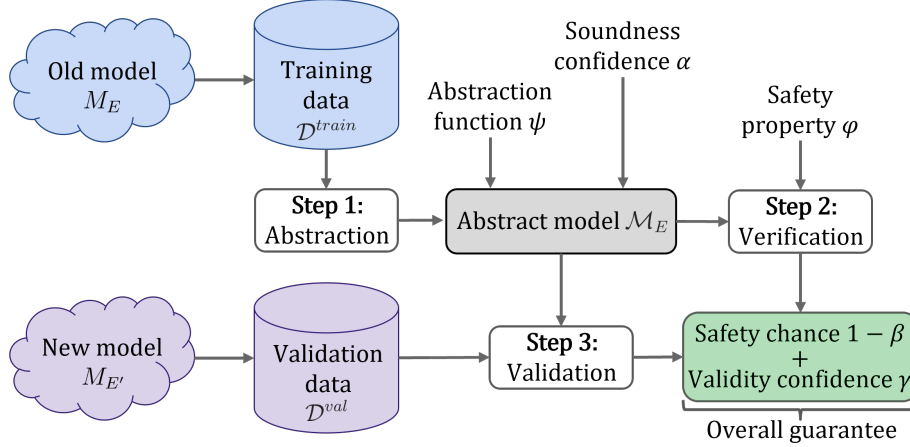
Old model $M_E$

Training data $\mathcal{D}^{train}$

Soundness confidence $\alpha$

Abstraction function $\psi$

Safety property $\varphi$

Step 1: Abstraction

Abstract model $\mathcal{M}_E$

Step 2: Verification

New model $M_{E'}$

Validation data $\mathcal{D}^{val}$

Step 3: Validation

Safety chance $1-\beta$ + Validity confidence $\gamma$

Overall guarantee